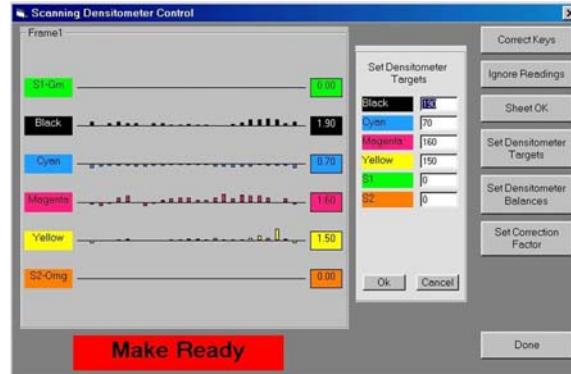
Scanning Densitometer Control

Frame1

S1-Grn 0.00

Black 1.90

Cyan 0.70

Magenta 1.60

Yellow 1.50

S2-Orng 0.00

Make Ready

Set Densitometer Targets

| | |
|---|---|
| Black | 190 |
| Cyan | 70 |
| Magenta | 160 |
| Yellow | 150 |
| S1 | 0 |
| S2 | 0 |

Ok Cancel

Correct Keys

Ignore Readings

Sheet OK

Set Densitometer Targets

Set Densitometer Balances

Set Correction Factor

Done